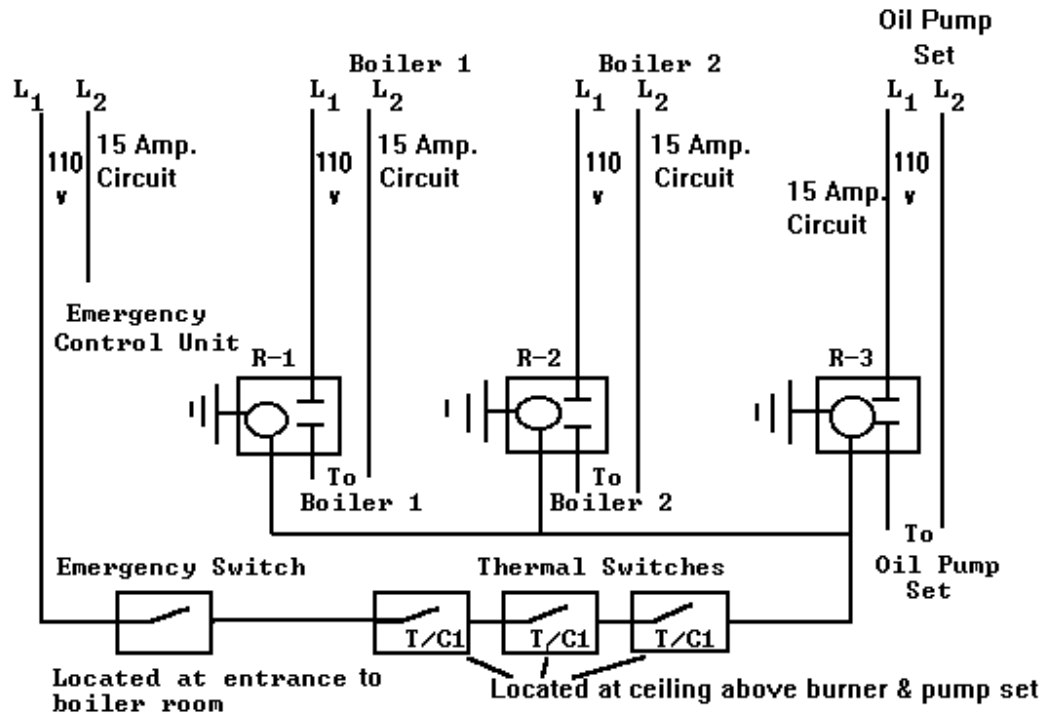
$L_1$ $L_2$
110 v
15 Amp. Circuit

Emergency Control Unit

Boiler 1
$L_1$ $L_2$
110 v
15 Amp. Circuit

Boiler 2
$L_1$ $L_2$
110 v
15 Amp. Circuit

Oil Pump Set
$L_1$ $L_2$
110 v
15 Amp. Circuit

R-1
To Boiler 1

R-2
To Boiler 2

R-3
To Oil Pump Set

Emergency Switch

Thermal Switches

T/C1
T/C1
T/C1

Located at entrance to boiler room

Located at ceiling above burner & pump set